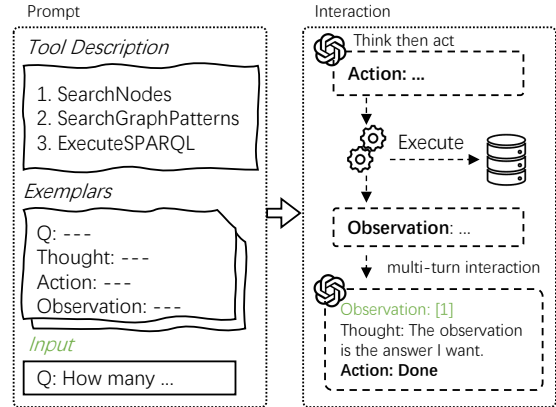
Prompt

Tool Description

1. SearchNodes
2. SearchGraphPatterns
3. ExecuteSPARQL

Exemplars

Q: ---
Thought: ---
Action: ---
Observation: ---

Input

Q: How many ...

Interaction

Think then act

Action: ...

Execute

Observation: ...

multi-turn interaction

Observation: [1]
Thought: The observation is the answer I want.
Action: Done